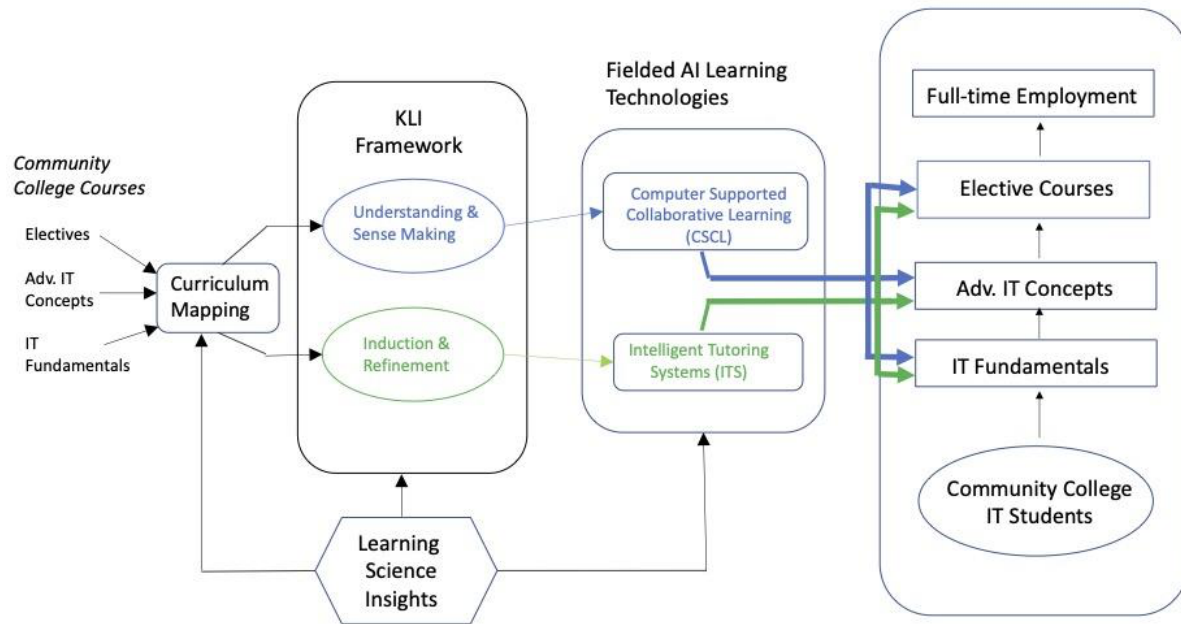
Community College Courses

Electives

Adv. IT Concepts

IT Fundamentals

Curriculum Mapping

KLI Framework

Understanding & Sense Making

Induction & Refinement

Fielded AI Learning Technologies

Computer Supported Collaborative Learning (CSCL)

Intelligent Tutoring Systems (ITS)

Learning Science Insights

Full-time Employment

Elective Courses

Adv. IT Concepts

IT Fundamentals

Community College IT Students